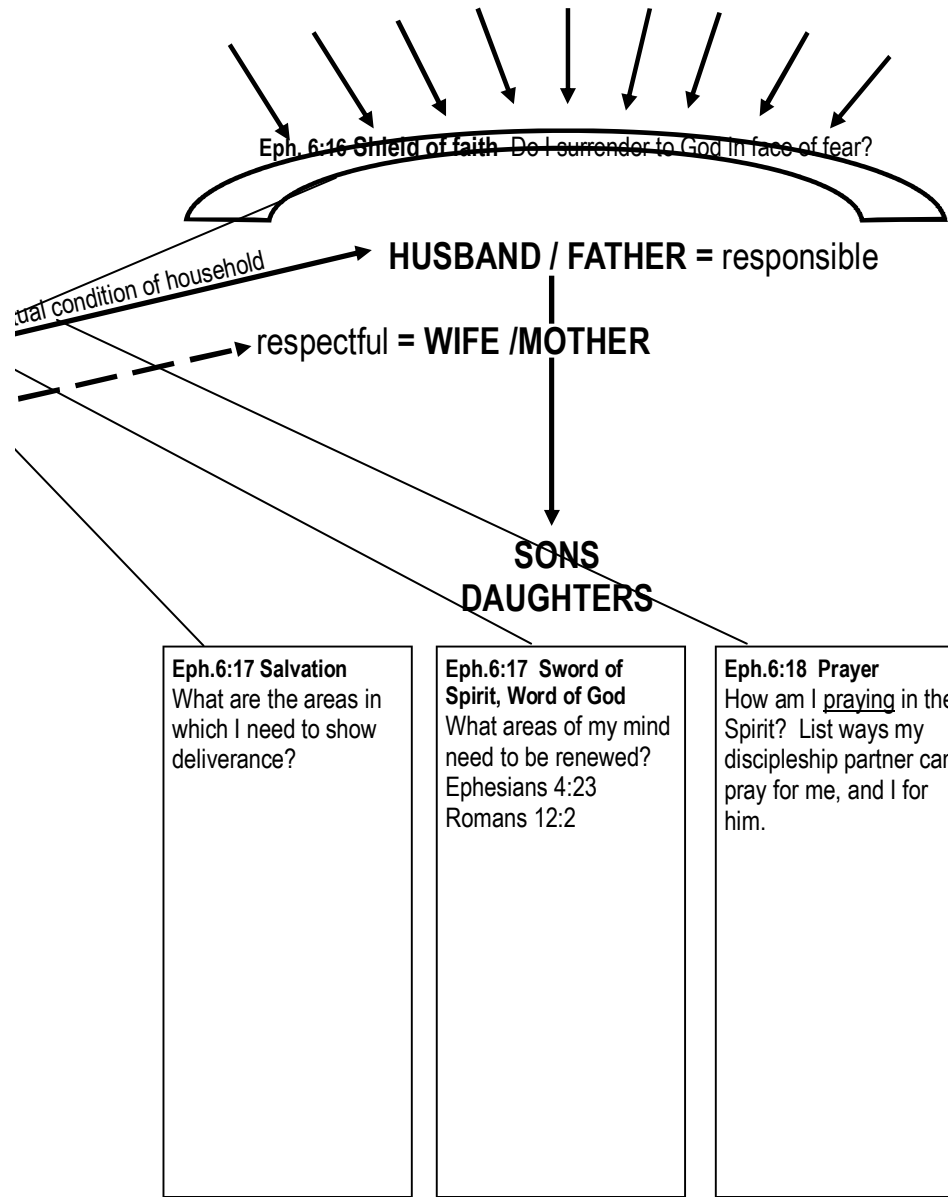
Eph. 6:16 Shield of faith Do I surrender to God in face of fear?

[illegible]tual condition of household

HUSBAND / FATHER = responsible

respectful = WIFE /MOTHER

SONS
DAUGHTERS

Eph.6:17 Salvation
What are the areas in which I need to show deliverance?

Eph.6:17 Sword of Spirit, Word of God
What areas of my mind need to be renewed?
Ephesians 4:23
Romans 12:2

Eph.6:18 Prayer
How am I praying in the Spirit? List ways my discipleship partner can pray for me, and I for him.